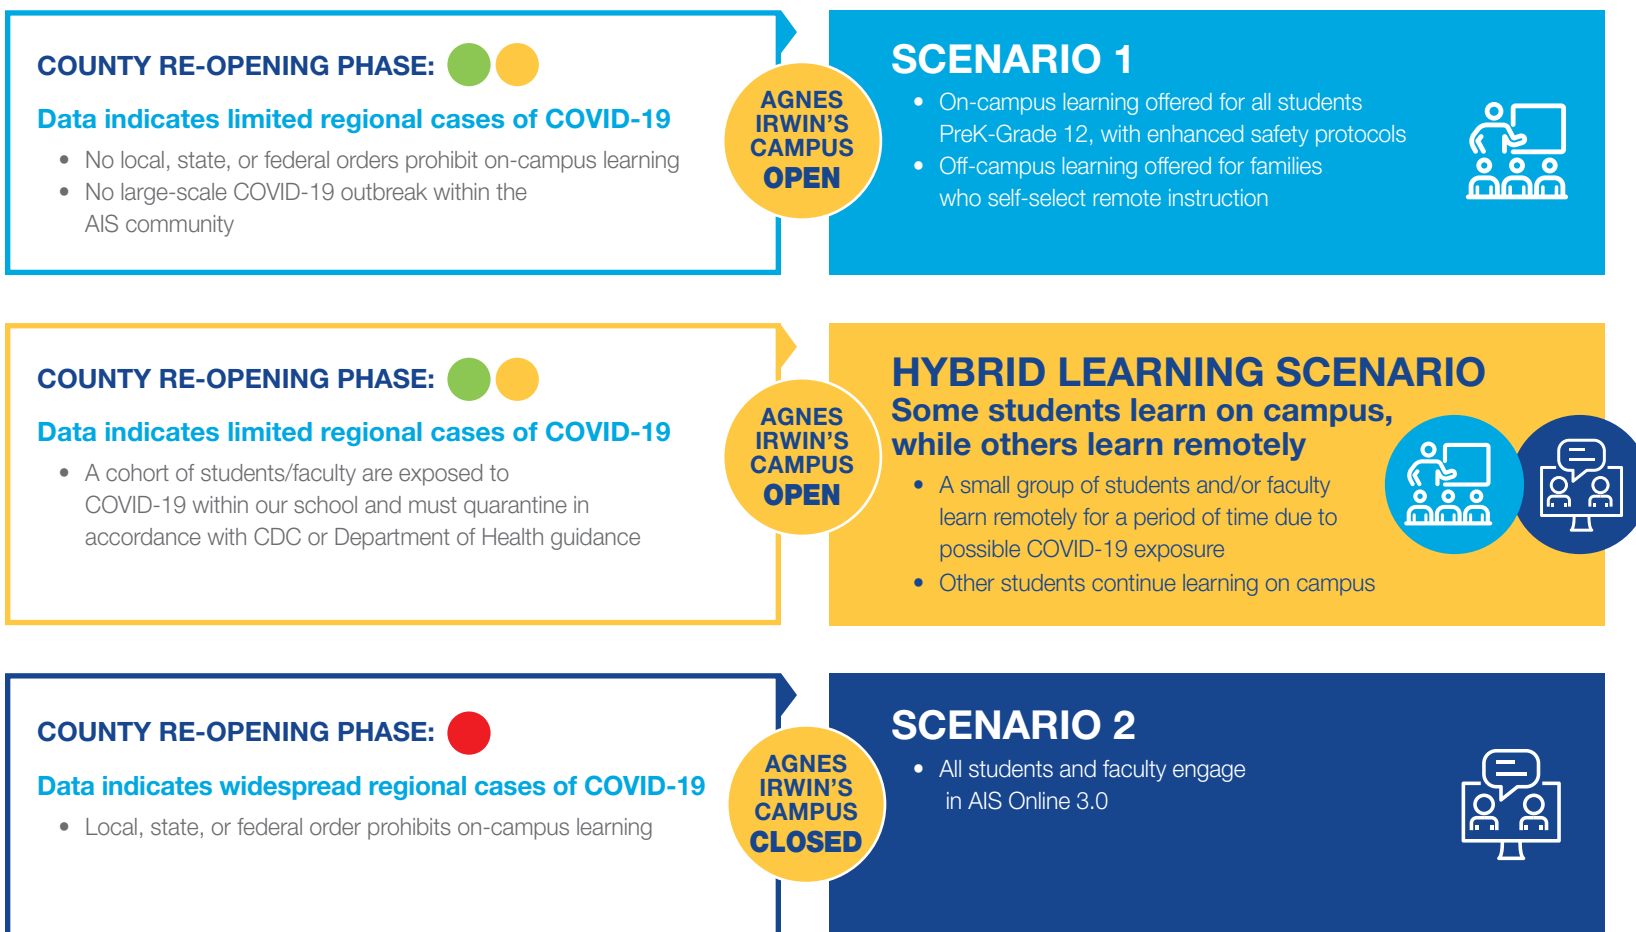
COUNTY RE-OPENING PHASE:

Data indicates limited regional cases of COVID-19

- No local, state, or federal orders prohibit on-campus learning
- No large-scale COVID-19 outbreak within the AIS community

AGNES IRWIN'S CAMPUS OPEN

SCENARIO 1

- On-campus learning offered for all students PreK-Grade 12, with enhanced safety protocols
- Off-campus learning offered for families who self-select remote instruction

COUNTY RE-OPENING PHASE:

Data indicates limited regional cases of COVID-19

- A cohort of students/faculty are exposed to COVID-19 within our school and must quarantine in accordance with CDC or Department of Health guidance

AGNES IRWIN'S CAMPUS OPEN

HYBRID LEARNING SCENARIO

Some students learn on campus, while others learn remotely

- A small group of students and/or faculty learn remotely for a period of time due to possible COVID-19 exposure
- Other students continue learning on campus

COUNTY RE-OPENING PHASE:

Data indicates widespread regional cases of COVID-19

- Local, state, or federal order prohibits on-campus learning

AGNES IRWIN'S CAMPUS CLOSED

SCENARIO 2

- All students and faculty engage in AIS Online 3.0